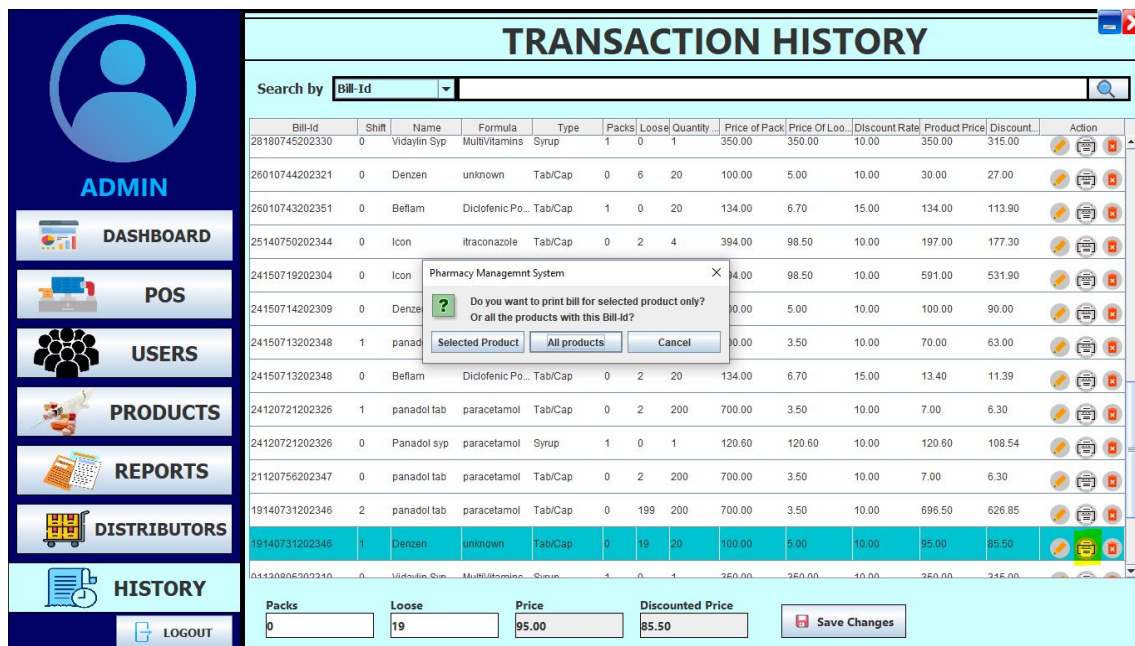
ADMIN

DASHBOARD

POS

USERS

PRODUCTS

REPORTS

DISTRIBUTORS

HISTORY

LOGOUT

TRANSACTION HISTORY

Search by Bill-Id

| Bill-Id | Shift | Name | Formula | Type | Packs | Loose | Quantity ... | Price of Pack | Price Of Loo... | Discount Rate | Product Price | Discount... | Action |
|---|---|---|---|---|---|---|---|---|---|---|---|---|---|
| 28180745202330 | 0 | Vidaylin Syp | MultiVitamins | Syrup | 1 | 0 | 1 | 350.00 | 350.00 | 10.00 | 350.00 | 315.00 | |
| 26010744202321 | 0 | Denzen | unknown | Tab/Cap | 0 | 6 | 20 | 100.00 | 5.00 | 10.00 | 30.00 | 27.00 | |
| 26010743202351 | 0 | Beflam | Diclofenic Po... | Tab/Cap | 1 | 0 | 20 | 134.00 | 6.70 | 15.00 | 134.00 | 113.90 | |
| 25140750202344 | 0 | Icon | itraconazole | Tab/Cap | 0 | 2 | 4 | 394.00 | 98.50 | 10.00 | 197.00 | 177.30 | |
| 24150719202304 | 0 | Icon | | | | | | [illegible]4.00 | 98.50 | 10.00 | 591.00 | 531.90 | |
| 24150714202309 | 0 | Denze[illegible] | | | | | | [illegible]0.00 | 5.00 | 10.00 | 100.00 | 90.00 | |
| 24150713202348 | 1 | panad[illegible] | | | | | | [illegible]0.00 | 3.50 | 10.00 | 70.00 | 63.00 | |
| 24150713202348 | 0 | Beflam | Diclofenic Po... | Tab/Cap | 0 | 2 | 20 | 134.00 | 6.70 | 15.00 | 13.40 | 11.39 | |
| 24120721202326 | 1 | panadol tab | paracetamol | Tab/Cap | 0 | 2 | 200 | 700.00 | 3.50 | 10.00 | 7.00 | 6.30 | |
| 24120721202326 | 0 | Panadol syp | paracetamol | Syrup | 1 | 0 | 1 | 120.60 | 120.60 | 10.00 | 120.60 | 108.54 | |
| 21120756202347 | 0 | panadol tab | paracetamol | Tab/Cap | 0 | 2 | 200 | 700.00 | 3.50 | 10.00 | 7.00 | 6.30 | |
| 19140731202346 | 2 | panadol tab | paracetamol | Tab/Cap | 0 | 199 | 200 | 700.00 | 3.50 | 10.00 | 696.50 | 626.85 | |
| 19140731202346 | 1 | Denzen | unknown | Tab/Cap | 0 | 19 | 20 | 100.00 | 5.00 | 10.00 | 95.00 | 85.50 | |
| 01130805202310 | 0 | Vidaylin Syp | MultiVitamins | Syrup | 1 | 0 | 1 | 350.00 | 350.00 | 10.00 | 350.00 | 315.00 | |

Pharmacy Managemnt System

Do you want to print bill for selected product only?
Or all the products with this Bill-Id?

Selected Product | All products | Cancel

Packs
0
Loose
19
Price
95.00
Discounted Price
85.50
Save Changes